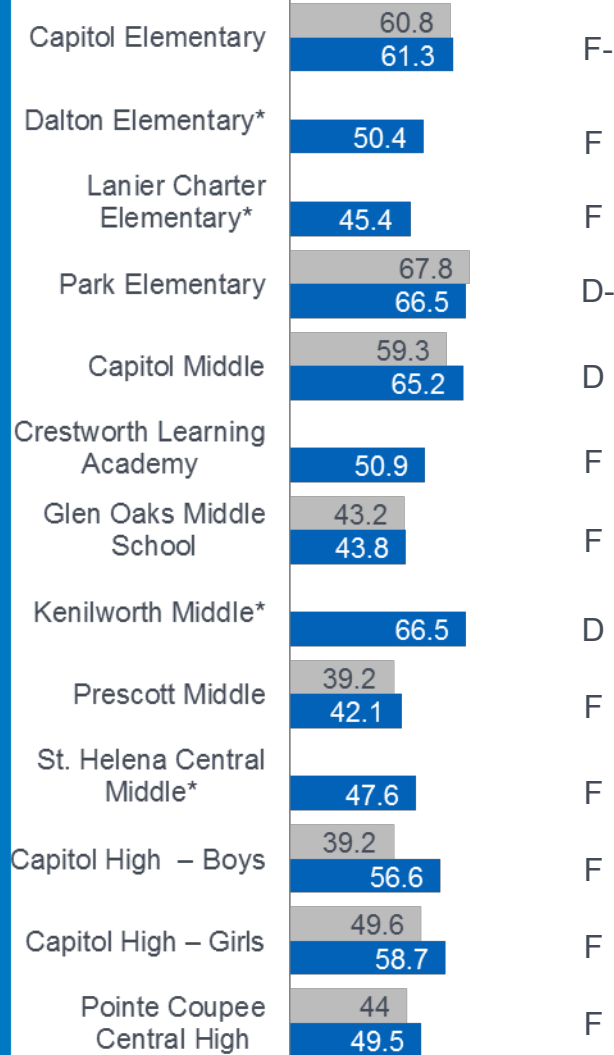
Capitol Elementary 60.8 61.3 F-

Dalton Elementary* 50.4 F

Lanier Charter Elementary* 45.4 F

Park Elementary 67.8 66.5 D-

Capitol Middle 59.3 65.2 D

Crestworth Learning Academy 50.9 F

Glen Oaks Middle School 43.2 43.8 F

Kenilworth Middle* 66.5 D

Prescott Middle 39.2 42.1 F

St. Helena Central Middle* 47.6 F

Capitol High – Boys 39.2 56.6 F

Capitol High – Girls 49.6 58.7 F

Pointe Coupee Central High 44 49.5 F